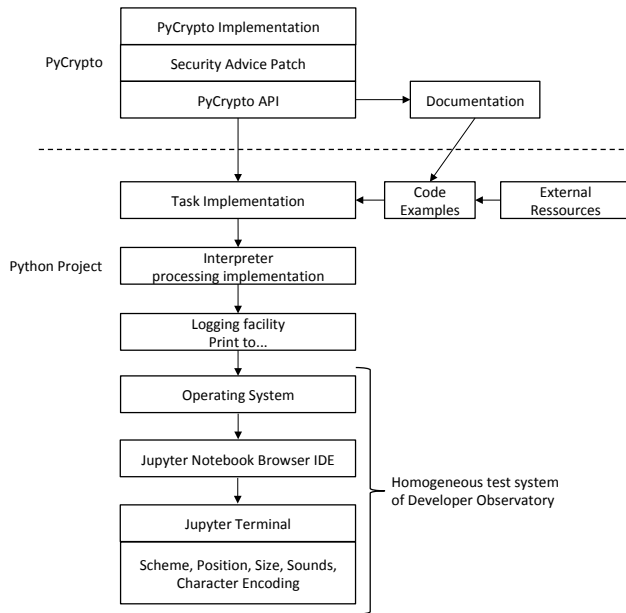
PyCrypto Implementation

Security Advice Patch

PyCrypto

PyCrypto API

Documentation

Task Implementation

Code Examples

External Ressources

Python Project

Interpreter processing implementation

Logging facility Print to...

Operating System

Jupyter Notebook Browser IDE

Homogeneous test system of Developer Observatory

Jupyter Terminal

Scheme, Position, Size, Sounds, Character Encoding